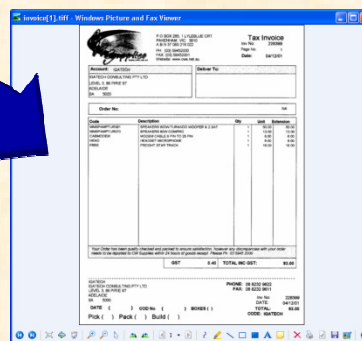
invoice[1].tiff - Windows Picture and Fax Viewer

P O BOX 285, 1 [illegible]
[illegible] VIC 3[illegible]
A B N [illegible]
PH: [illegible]
FAX: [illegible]
Website: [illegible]

Tax Invoice
Inv No: 226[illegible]
Page No: 1
Date: 04/12/01

Account: IDATECH
IDATECH CONSULTING PTY LTD
LEVEL 5, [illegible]
ADELAIDE
SA 5000

Deliver To:

Order No: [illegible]

| Code | Description | Qty | Unit | Extension |
|---|---|---|---|---|
| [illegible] | SPEAKERS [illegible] | 1 | 50.00 | 50.00 |
| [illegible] | SPEAKERS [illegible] | 1 | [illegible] | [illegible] |
| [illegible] | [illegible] | 1 | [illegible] | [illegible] |
| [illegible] | HEADSET MICROPHONE | 1 | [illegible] | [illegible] |
| FREIG | FREIGHT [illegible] | 1 | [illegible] | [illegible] |

Your Order has been quality checked and packed to ensure satisfaction. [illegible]

GST 5.45 TOTAL INC GST: 60.00

IDATECH
IDATECH CONSULTING PTY LTD
LEVEL 5, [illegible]
ADELAIDE
SA 5000

PHONE: 08 8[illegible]
FAX: 08 8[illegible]

Inv No: 226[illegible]
DATE: 04/12/01
TOTAL: 60.00
CODE: IDATECH

DATE ( ) ODD No ( ) BOXES ( )
Pick ( ) Pack ( ) Build ( )